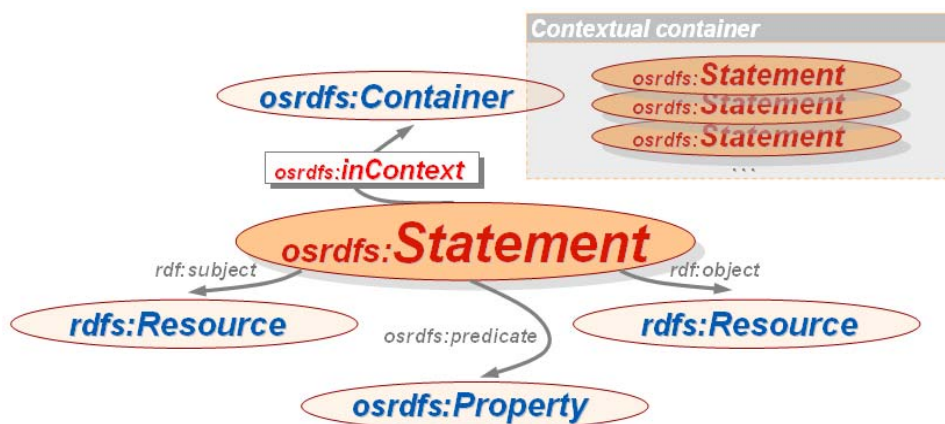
Contextual container

osrdfs:Statement

osrdfs:Statement

osrdfs:Statement

...

osrdfs:Container

osrdfs:inContext

osrdfs:Statement

rdf:subject

rdf:object

rdfs:Resource

osrdfs:predicate

rdfs:Resource

osrdfs:Property